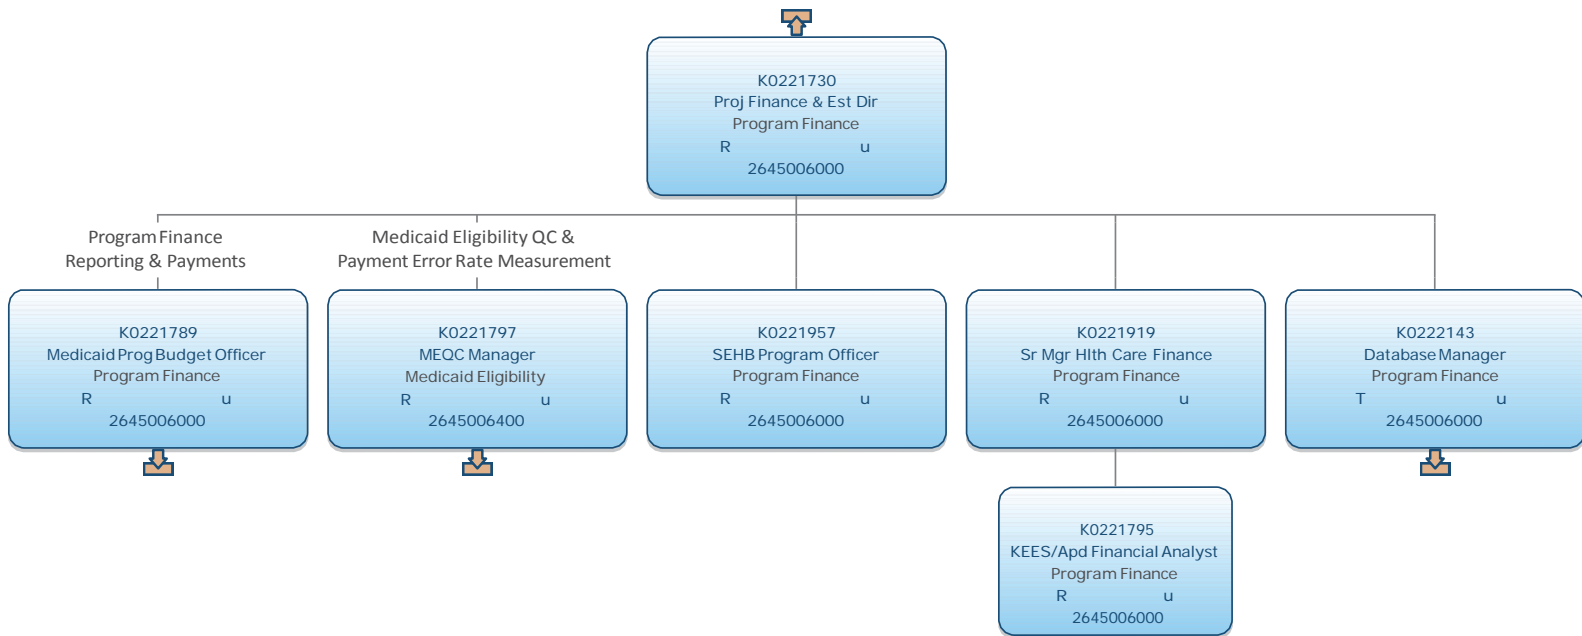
K0221730
Proj Finance & Est Dir
Program Finance
R u
2645006000

Program Finance
Reporting & Payments

Medicaid Eligibility QC &
Payment Error Rate Measurement

K0221789
Medicaid Prog Budget Officer
Program Finance
R u
2645006000

K0221797
MEQC Manager
Medicaid Eligibility
R u
2645006400

K0221957
SEHB Program Officer
Program Finance
R u
2645006000

K0221919
Sr Mgr Hlth Care Finance
Program Finance
R u
2645006000

K0222143
Database Manager
Program Finance
T u
2645006000

K0221795
KEES/Apd Financial Analyst
Program Finance
R u
2645006000